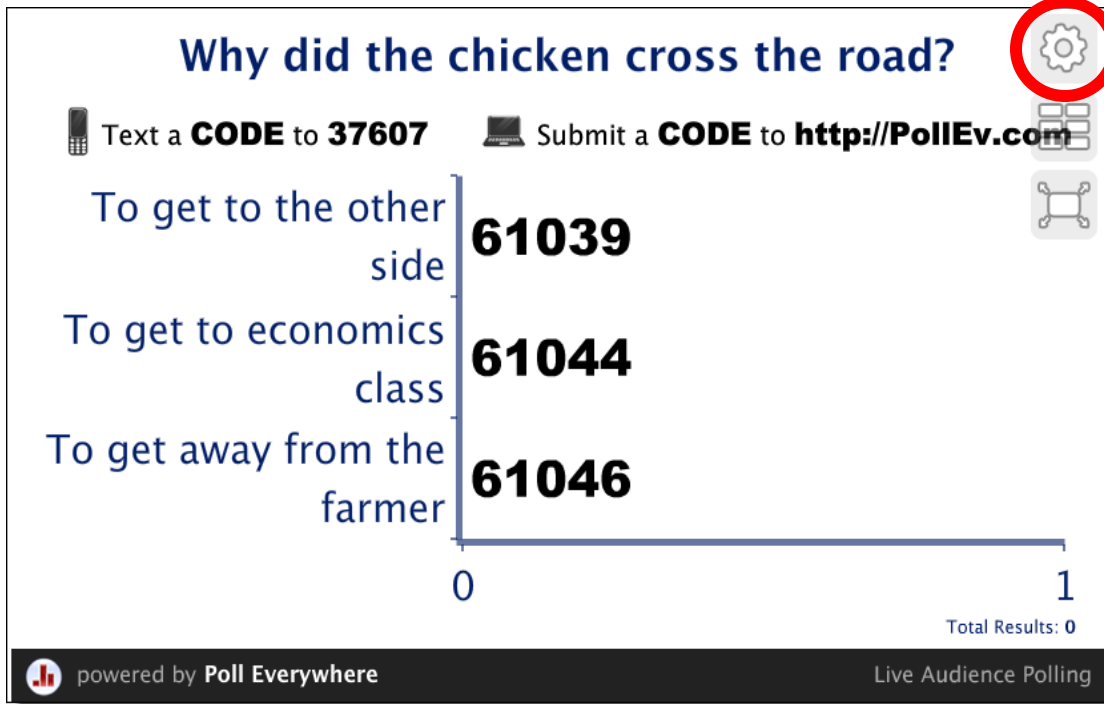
Why did the chicken cross the road?

Text a **CODE** to **37607**    Submit a **CODE** to **http://PollEv.com**

| | |
|---|---|
| To get to the other side | 61039 |
| To get to economics class | 61044 |
| To get away from the farmer | 61046 |

0    1

Total Results: 0

powered by Poll Everywhere    Live Audience Polling